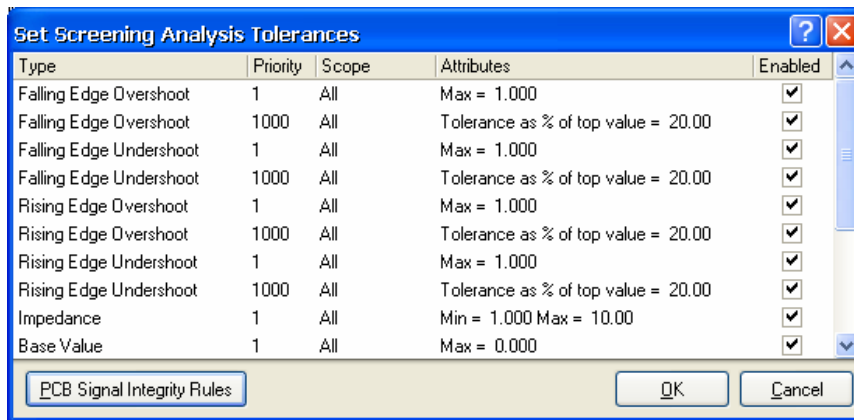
Set Screening Analysis Tolerances

| Type | Priority | Scope | Attributes | Enabled |
|---|---|---|---|---|
| Falling Edge Overshoot | 1 | All | Max = 1.000 | ✔ |
| Falling Edge Overshoot | 1000 | All | Tolerance as % of top value = 20.00 | ✔ |
| Falling Edge Undershoot | 1 | All | Max = 1.000 | ✔ |
| Falling Edge Undershoot | 1000 | All | Tolerance as % of top value = 20.00 | ✔ |
| Rising Edge Overshoot | 1 | All | Max = 1.000 | ✔ |
| Rising Edge Overshoot | 1000 | All | Tolerance as % of top value = 20.00 | ✔ |
| Rising Edge Undershoot | 1 | All | Max = 1.000 | ✔ |
| Rising Edge Undershoot | 1000 | All | Tolerance as % of top value = 20.00 | ✔ |
| Impedance | 1 | All | Min = 1.000 Max = 10.00 | ✔ |
| Base Value | 1 | All | Max = 0.000 | ✔ |

PCB Signal Integrity Rules

OK

Cancel